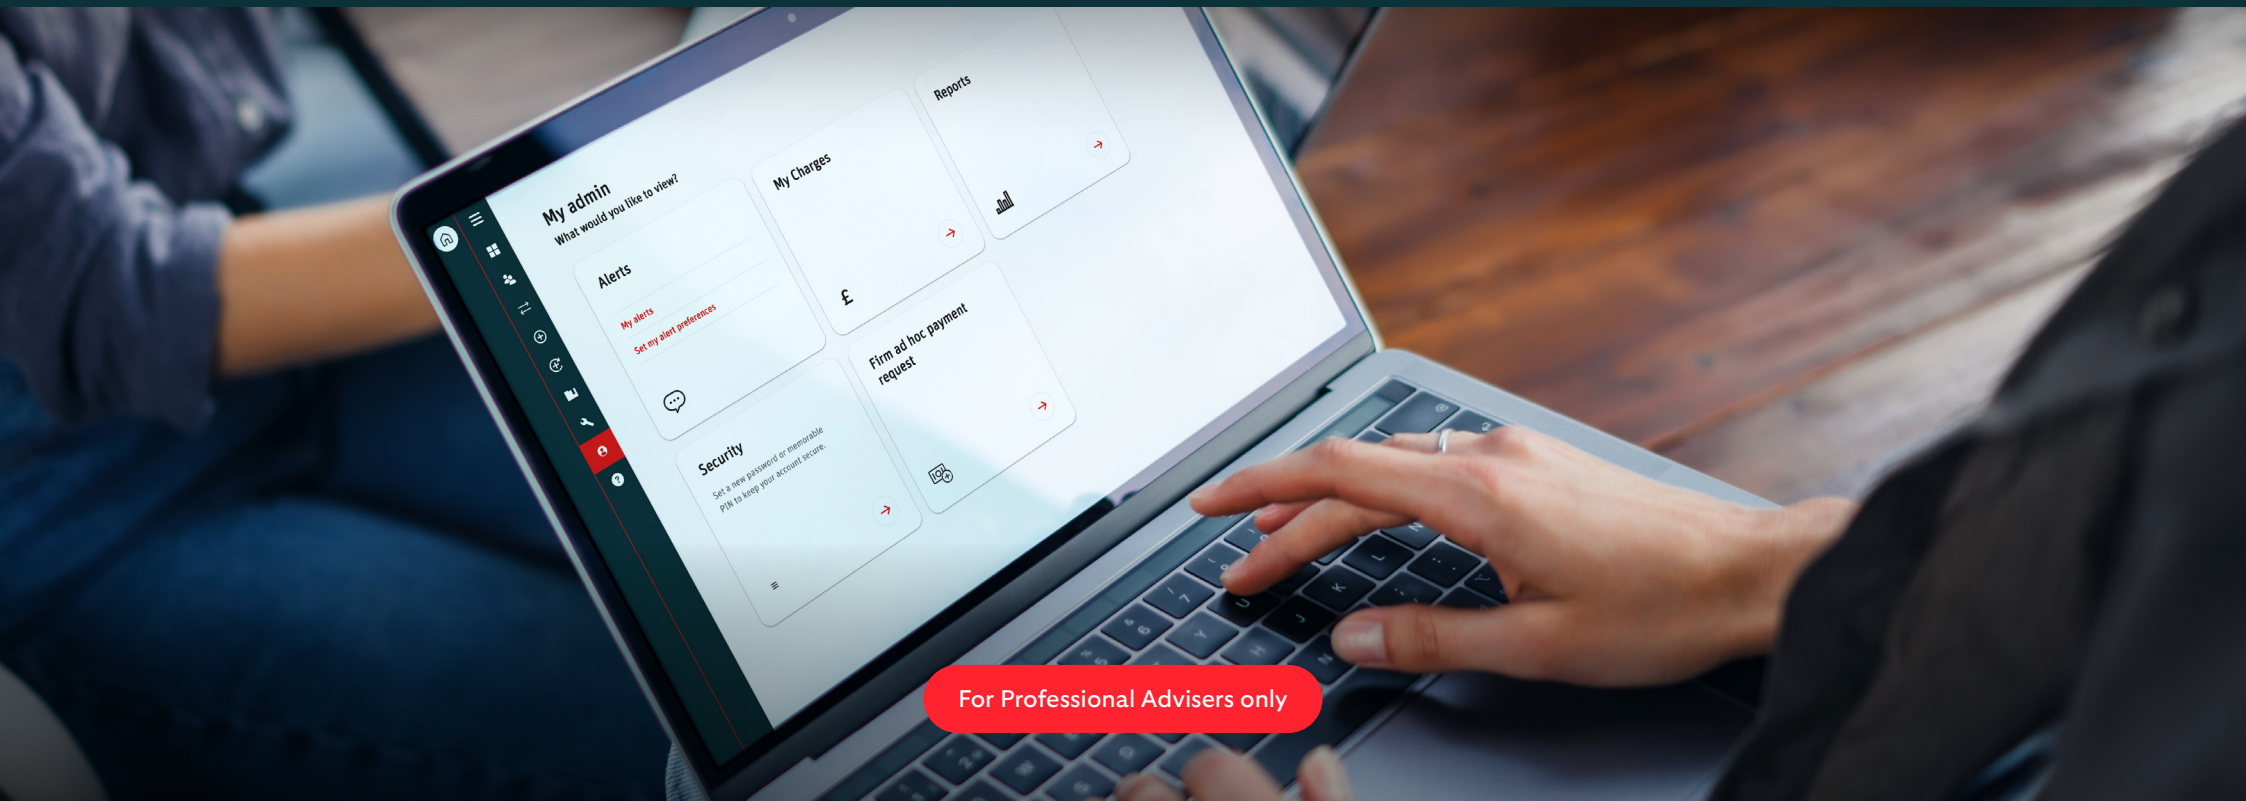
My admin
What would you like to view?

Alerts
My alerts
Set my alert preferences

My Charges
£

Reports

Security
Set a new password or memorable PIN to keep your account secure.

Firm ad hoc payment request

For Professional Advisers only